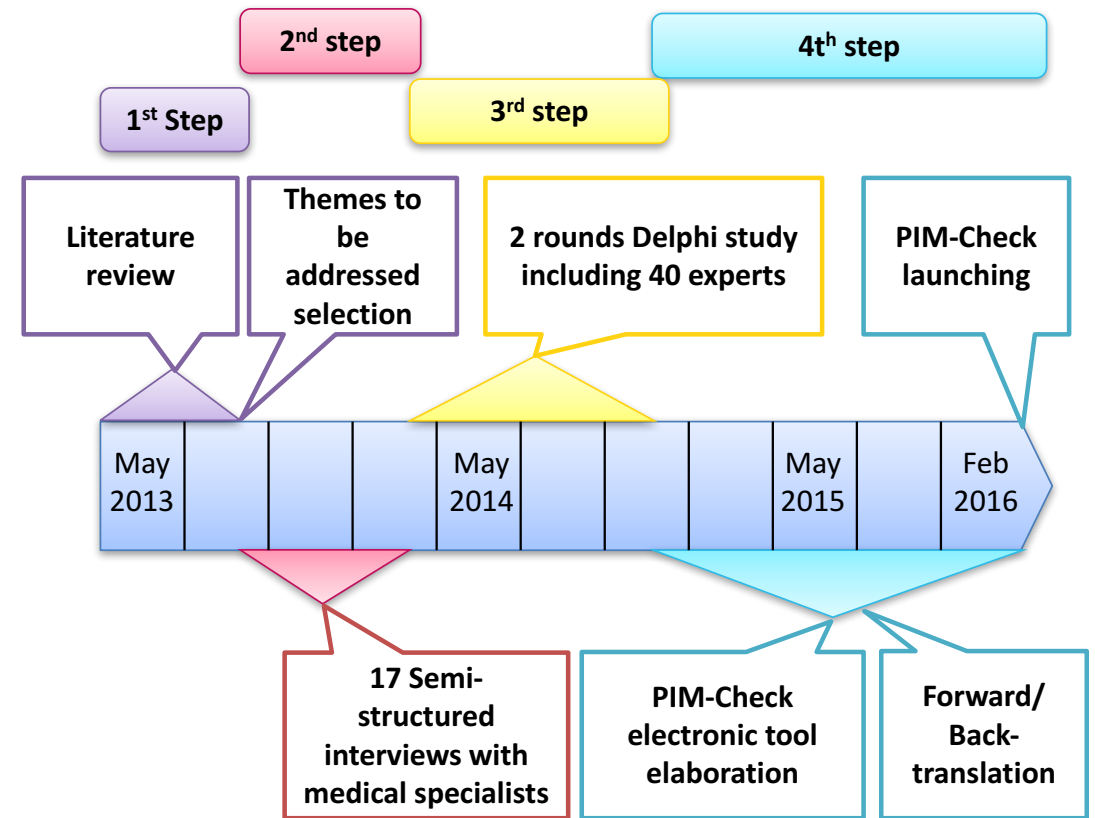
2$^{nd}$ step

4$^{th}$ step

1$^{st}$ Step

3$^{rd}$ step

Literature review

Themes to be addressed selection

2 rounds Delphi study including 40 experts

PIM-Check launching

May 2013

May 2014

May 2015

Feb 2016

17 Semi-structured interviews with medical specialists

PIM-Check electronic tool elaboration

Forward/ Back-translation